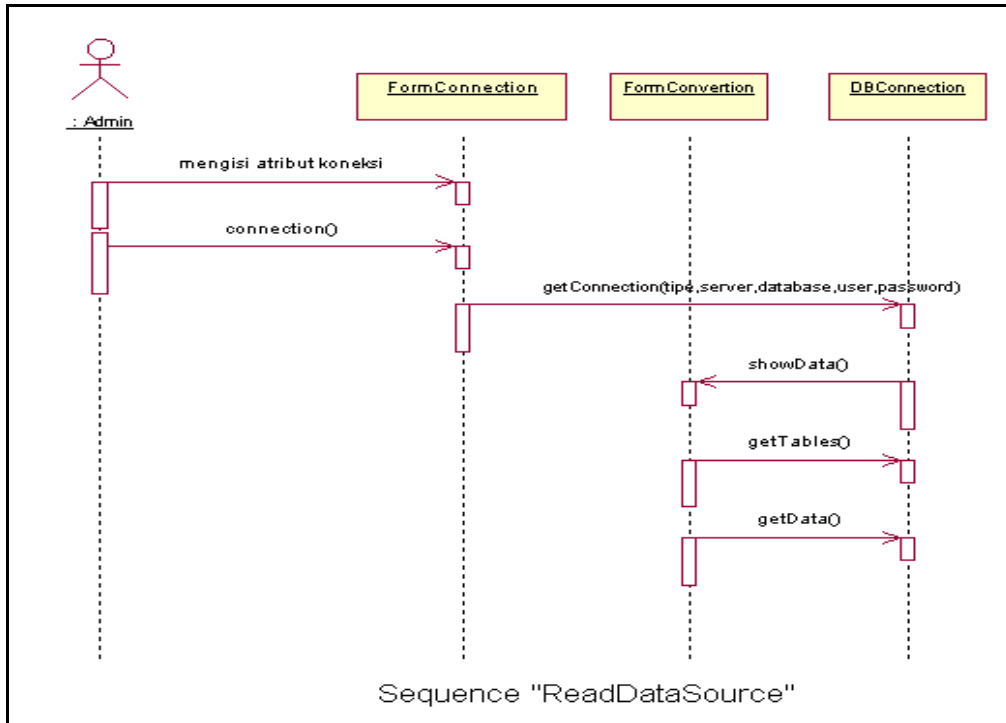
: Admin

FormConnection

FormConvertion

DBConnection

mengisi atribut koneksi

connection()

getConnection(tipe,server,database,user,password)

showData()

getTables()

getData()

Sequence "ReadDataSource"